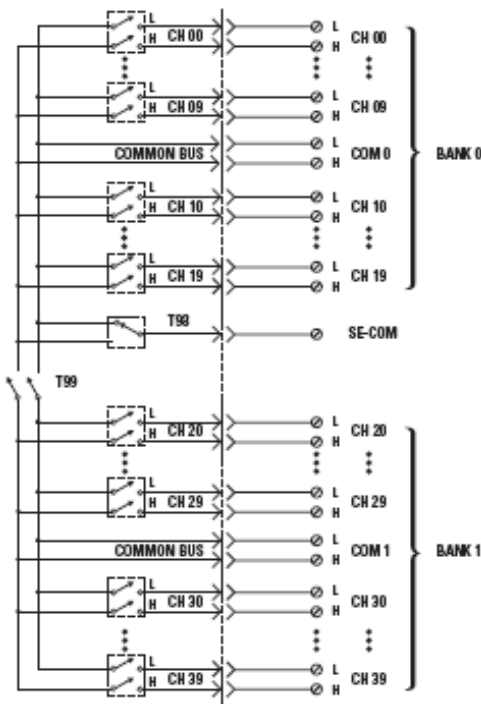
L
H CH 00
L
H CH 00
L
H CH 09
L
H CH 09
COMMON BUS
L
H COM 0
BANK 0
L
H CH 10
L
H CH 10
L
H CH 19
L
H CH 19
T98
SE-COM
T99
L
H CH 20
L
H CH 20
L
H CH 29
L
H CH 29
COMMON BUS
L
H COM 1
BANK 1
L
H CH 30
L
H CH 30
L
H CH 39
L
H CH 39